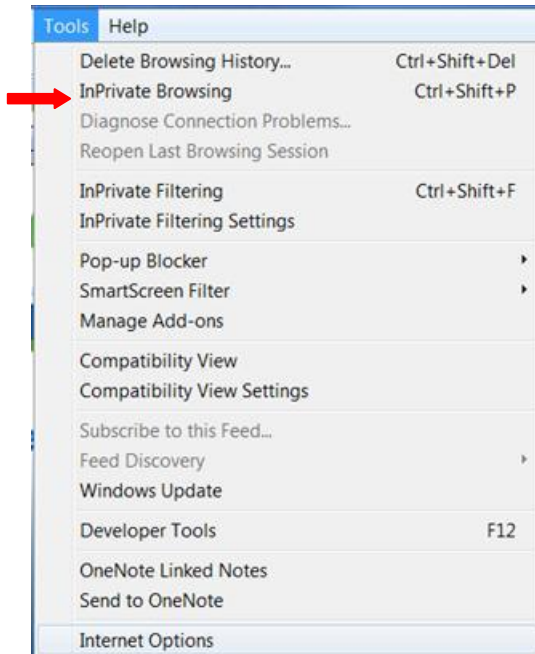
Tools Help

Delete Browsing History... Ctrl+Shift+Del
InPrivate Browsing Ctrl+Shift+P
Diagnose Connection Problems...
Reopen Last Browsing Session

InPrivate Filtering Ctrl+Shift+F
InPrivate Filtering Settings

Pop-up Blocker
SmartScreen Filter
Manage Add-ons

Compatibility View
Compatibility View Settings

Subscribe to this Feed...
Feed Discovery
Windows Update

Developer Tools F12

OneNote Linked Notes
Send to OneNote

Internet Options